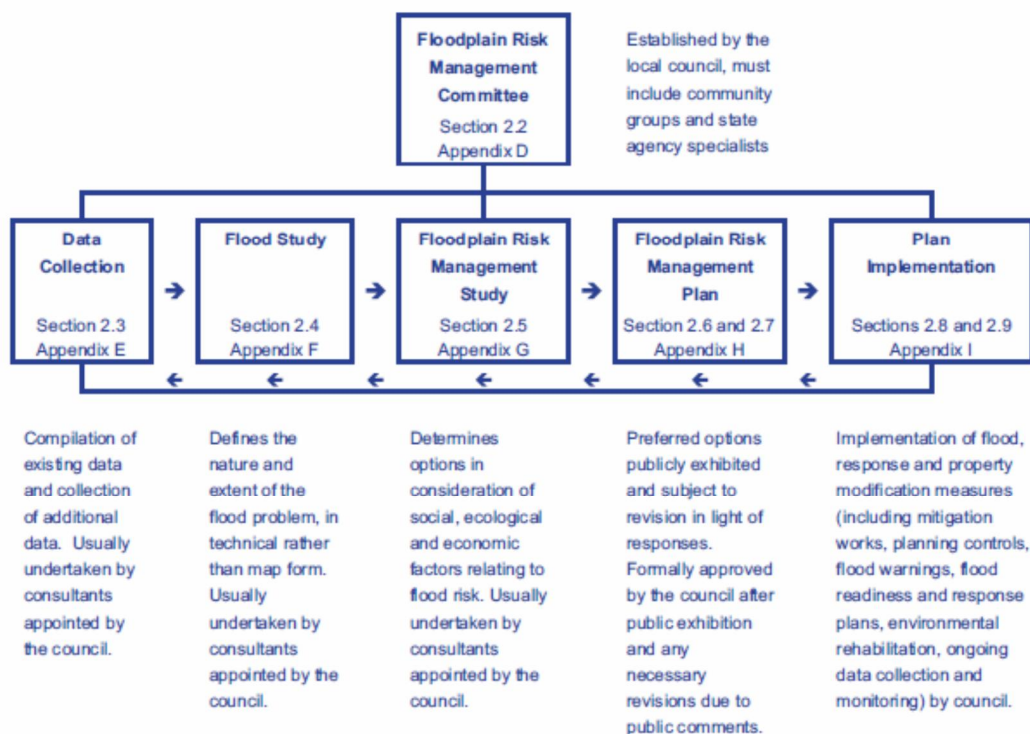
Floodplain Risk Management Committee
Section 2.2
Appendix D

Established by the local council, must include community groups and state agency specialists

Data Collection
Section 2.3
Appendix E

Flood Study
Section 2.4
Appendix F

Floodplain Risk Management Study
Section 2.5
Appendix G

Floodplain Risk Management Plan
Section 2.6 and 2.7
Appendix H

Plan Implementation
Sections 2.8 and 2.9
Appendix I

Compilation of existing data and collection of additional data. Usually undertaken by consultants appointed by the council.

Defines the nature and extent of the flood problem, in technical rather than map form. Usually undertaken by consultants appointed by the council.

Determines options in consideration of social, ecological and economic factors relating to flood risk. Usually undertaken by consultants appointed by the council.

Preferred options publicly exhibited and subject to revision in light of responses. Formally approved by the council after public exhibition and any necessary revisions due to public comments.

Implementation of flood, response and property modification measures (including mitigation works, planning controls, flood warnings, flood readiness and response plans, environmental rehabilitation, ongoing data collection and monitoring) by council.